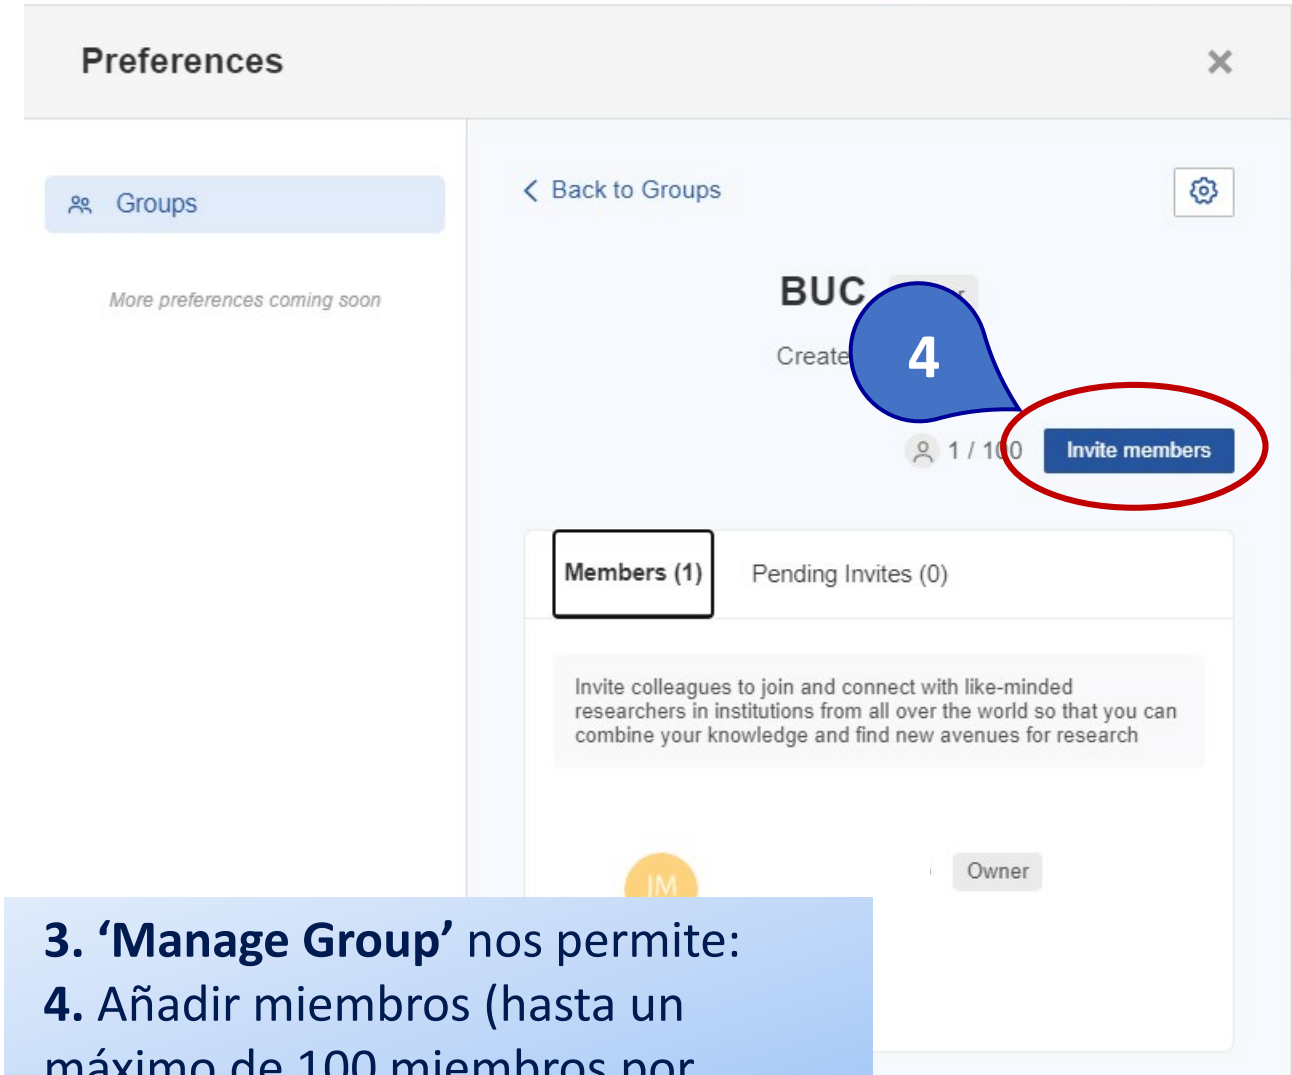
Preferences

×

Groups

More preferences coming soon

‹ Back to Groups

BUC

Create

4

1 / 100

Invite members

Members (1)

Pending Invites (0)

Invite colleagues to join and connect with like-minded researchers in institutions from all over the world so that you can combine your knowledge and find new avenues for research

IM

Owner

3. ‘Manage Group’ nos permite:
4. Añadir miembros (hasta un máximo de 100 miembros por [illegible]